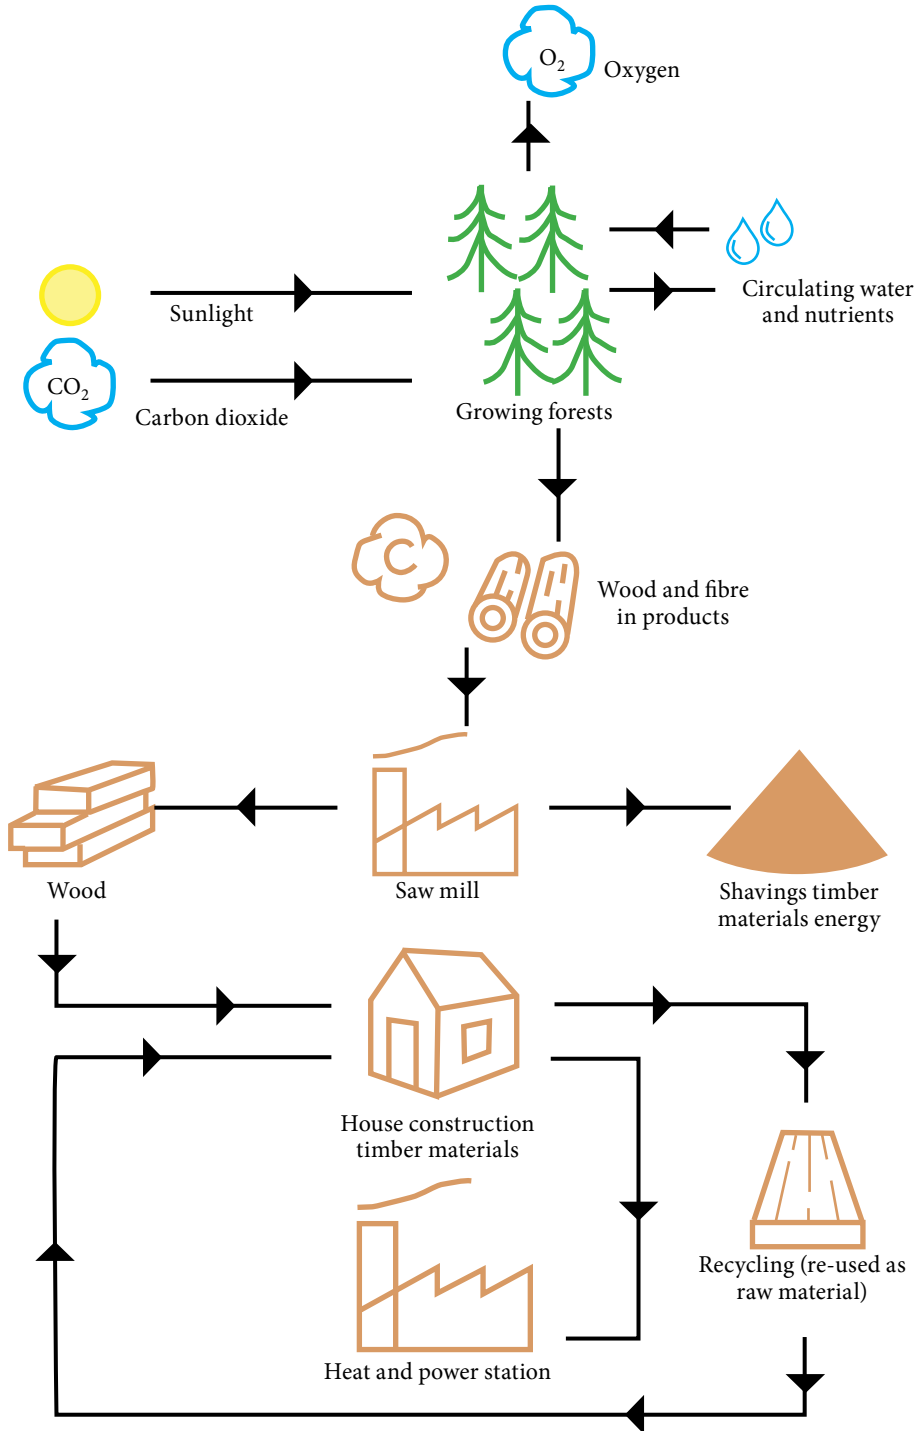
$O_2$ Oxygen

Sunlight

$CO_2$

Carbon dioxide

Growing forests

Circulating water and nutrients

C

Wood and fibre in products

Wood

Saw mill

Shavings timber materials energy

House construction timber materials

Recycling (re-used as raw material)

Heat and power station